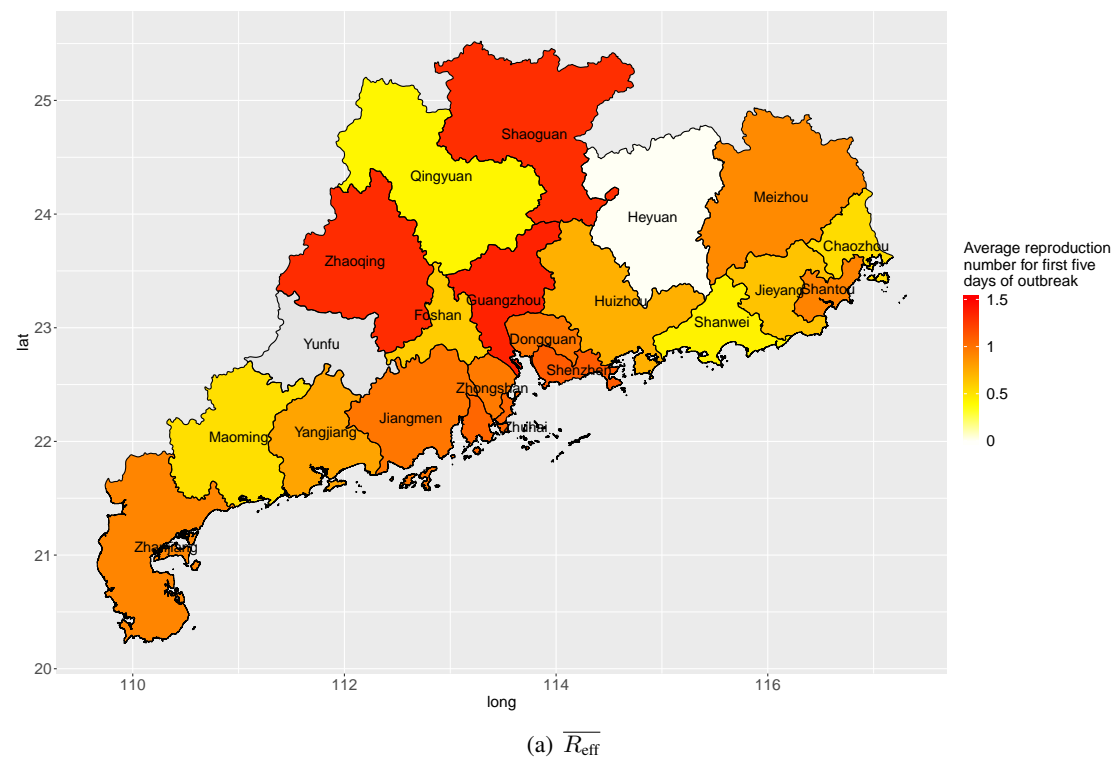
25
24
23
22
21
20
lat

110
112
114
116
long

Shaoguan
Qingyuan
Heyuan
Meizhou
Chaozhou
Zhaoqing
Guangzhou
Huizhou
Jieyang
Shantou
Foshan
Shanwei
Yunfu
Dongguan
Shenzhen
Zhongshan
Maoming
Yangjiang
Jiangmen
Zhuhai
Zhanjiang

Average reproduction number for first five days of outbreak
1.5
1
0.5
0

(a) $\overline{R_{\text{eff}}}$